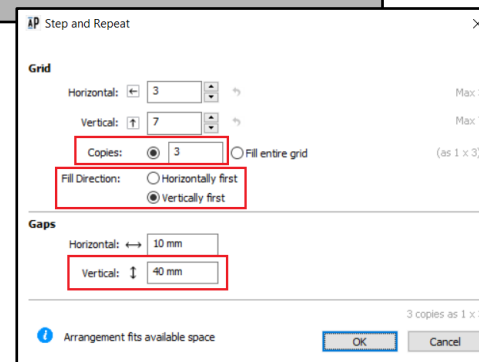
AP Step and Repeat

Grid

Horizontal: 3

Max 3

Vertical: 7

Max 1

Copies: 3 Fill entire grid

(as 1 x 3)

Fill Direction: Horizontally first

Vertically first

Gaps

Horizontal: 10 mm

Vertical: 40 mm

3 copies as 1 x 3

Arrangement fits available space

OK

Cancel